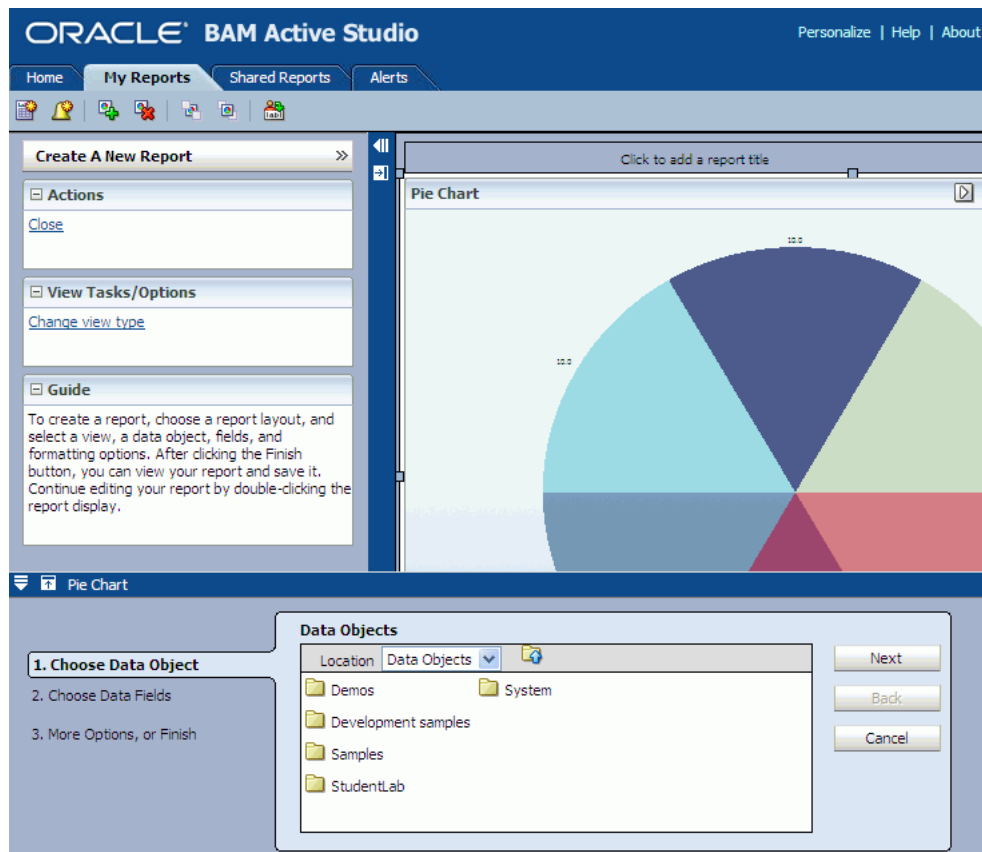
ORACLE BAM Active Studio

Personalize | Help | About

Home
My Reports
Shared Reports
Alerts

Create A New Report

Actions
Close

View Tasks/Options
Change view type

Guide
To create a report, choose a report layout, and select a view, a data object, fields, and formatting options. After clicking the Finish button, you can view your report and save it. Continue editing your report by double-clicking the report display.

Click to add a report title

Pie Chart

10.0

10.0

Pie Chart

1. Choose Data Object
2. Choose Data Fields
3. More Options, or Finish

Data Objects
Location Data Objects

Demos
System
Development samples
Samples
StudentLab

Next
Back
Cancel